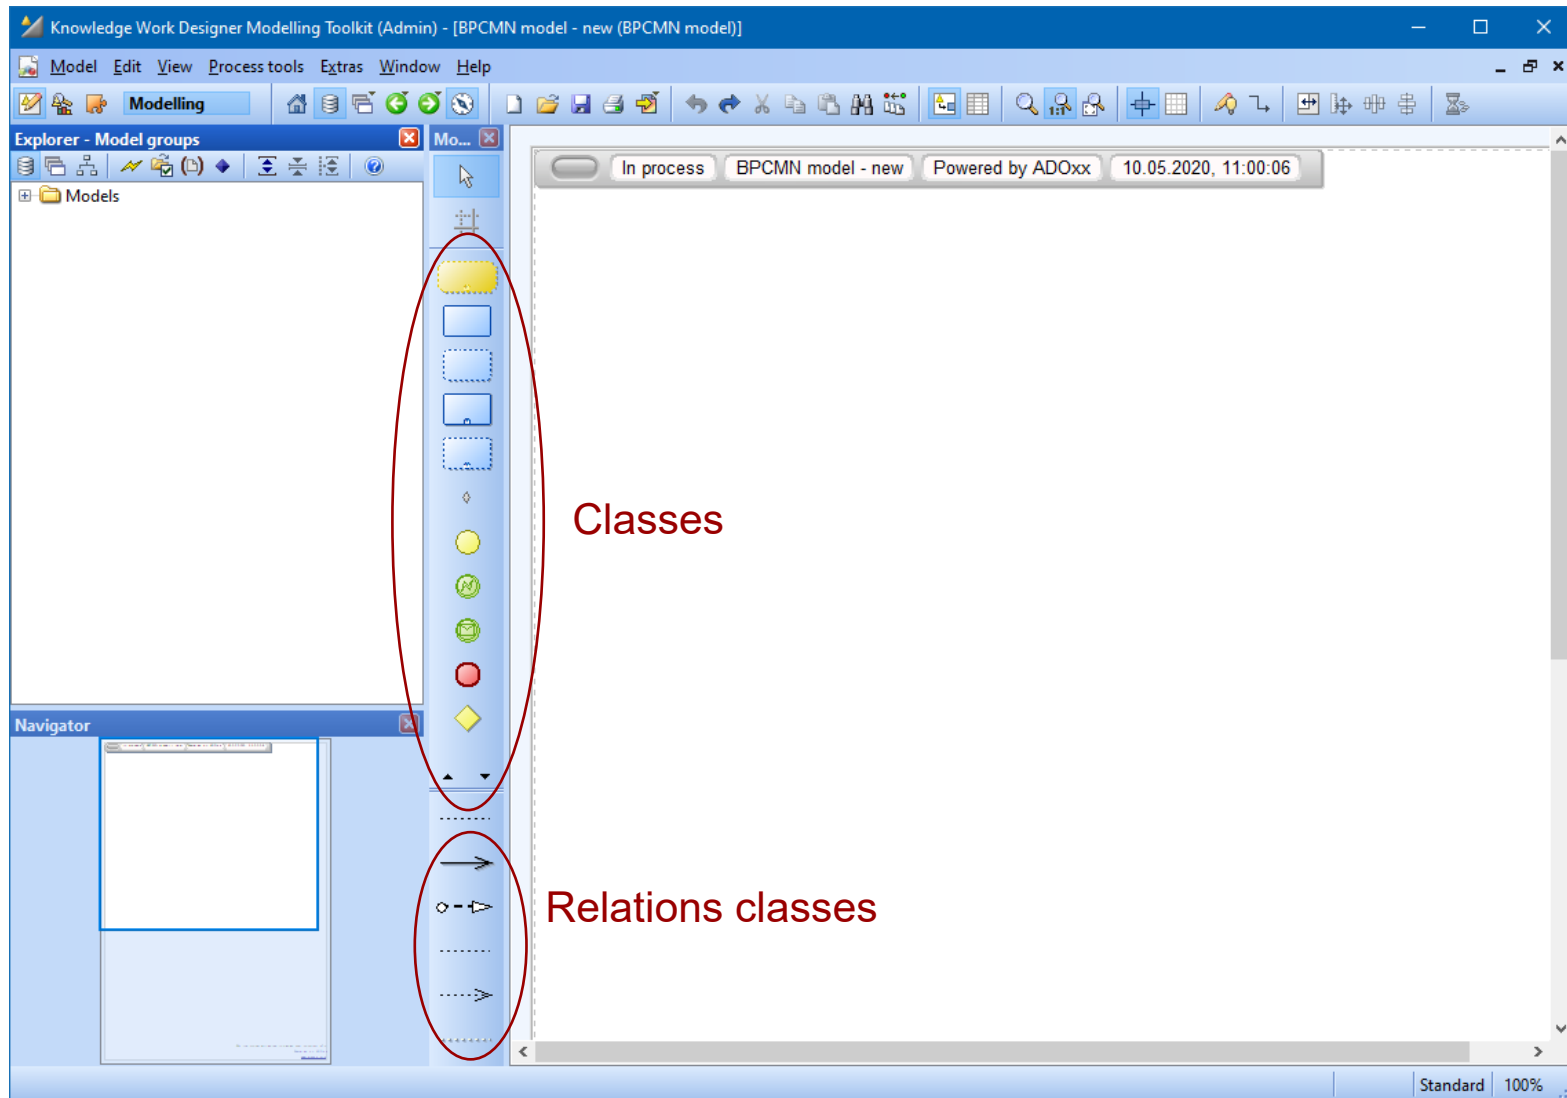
Knowledge Work Designer Modelling Toolkit (Admin) - [BPCMN model - new (BPCMN model)]

Model Edit View Process tools Extras Window Help

Modelling

Explorer - Model groups

Models

Mo...

In process | BPCMN model - new | Powered by ADOxx | 10.05.2020, 11:00:06

Classes

Relations classes

Navigator

Standard 100%